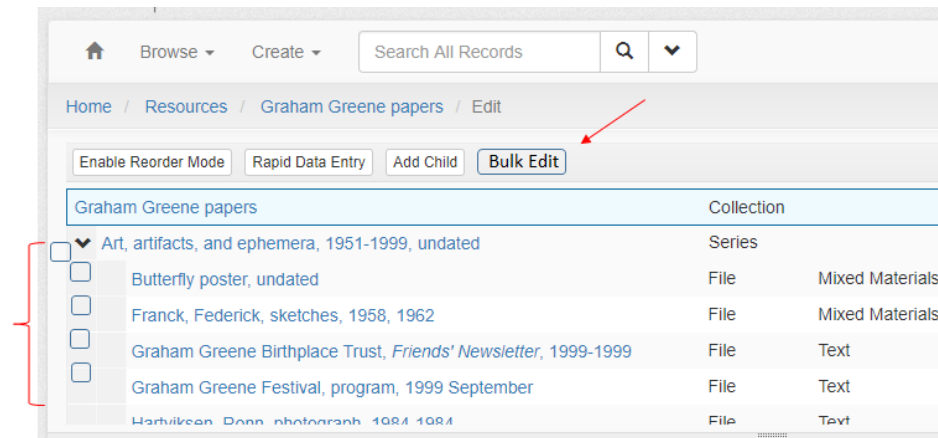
Browse ▾ Create ▾ Search All Records

Home / Resources / Graham Greene papers / Edit

Enable Reorder Mode | Rapid Data Entry | Add Child | Bulk Edit

| | | |
|---|---|---|
| Graham Greene papers | Collection | |
| Art, artifacts, and ephemera, 1951-1999, undated | Series | |
| Butterfly poster, undated | File | Mixed Materials |
| Franck, Federick, sketches, 1958, 1962 | File | Mixed Materials |
| Graham Greene Birthplace Trust, *Friends' Newsletter*, 1999-1999 | File | Text |
| Graham Greene Festival, program, 1999 September | File | Text |
| Hartviksen, Ronn, photograph, 1984-1984 | File | Text |